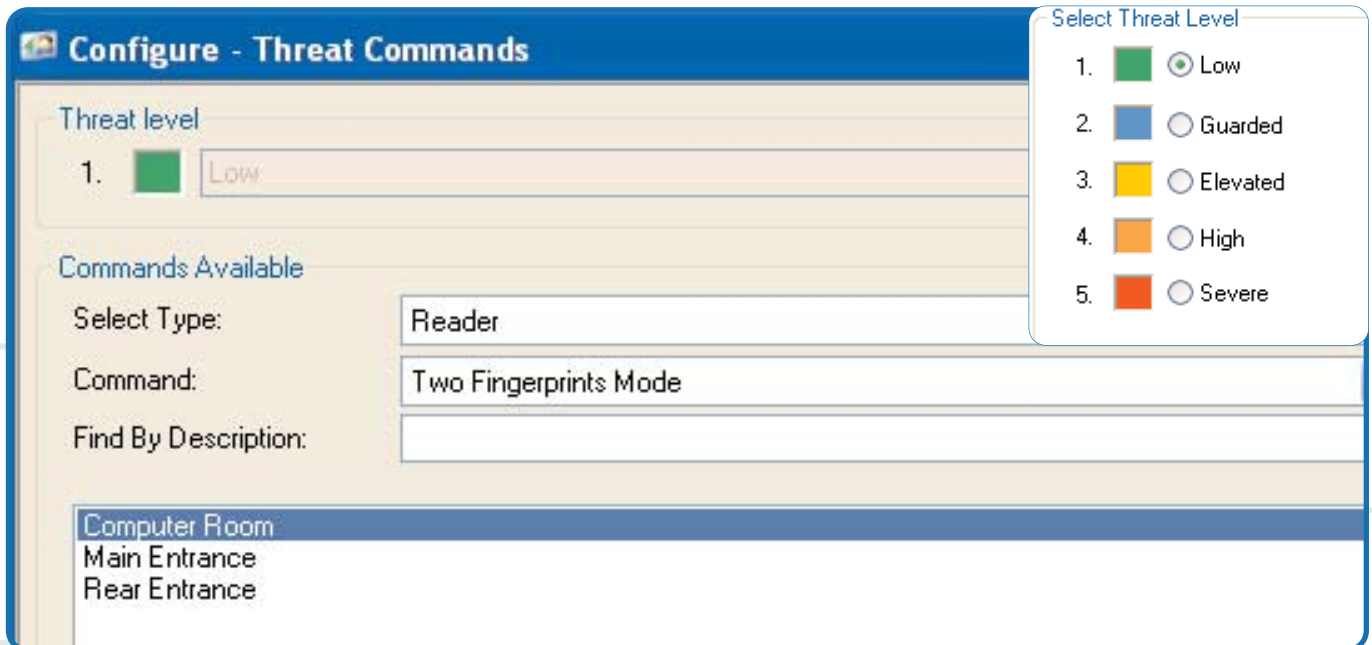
Configure - Threat Commands

Threat level

1. Low

Commands Available

Select Type: Reader

Command: Two Fingerprints Mode

Find By Description:

Computer Room
Main Entrance
Rear Entrance

Select Threat Level

1. Low

2. Guarded

3. Elevated

4. High

5. Severe